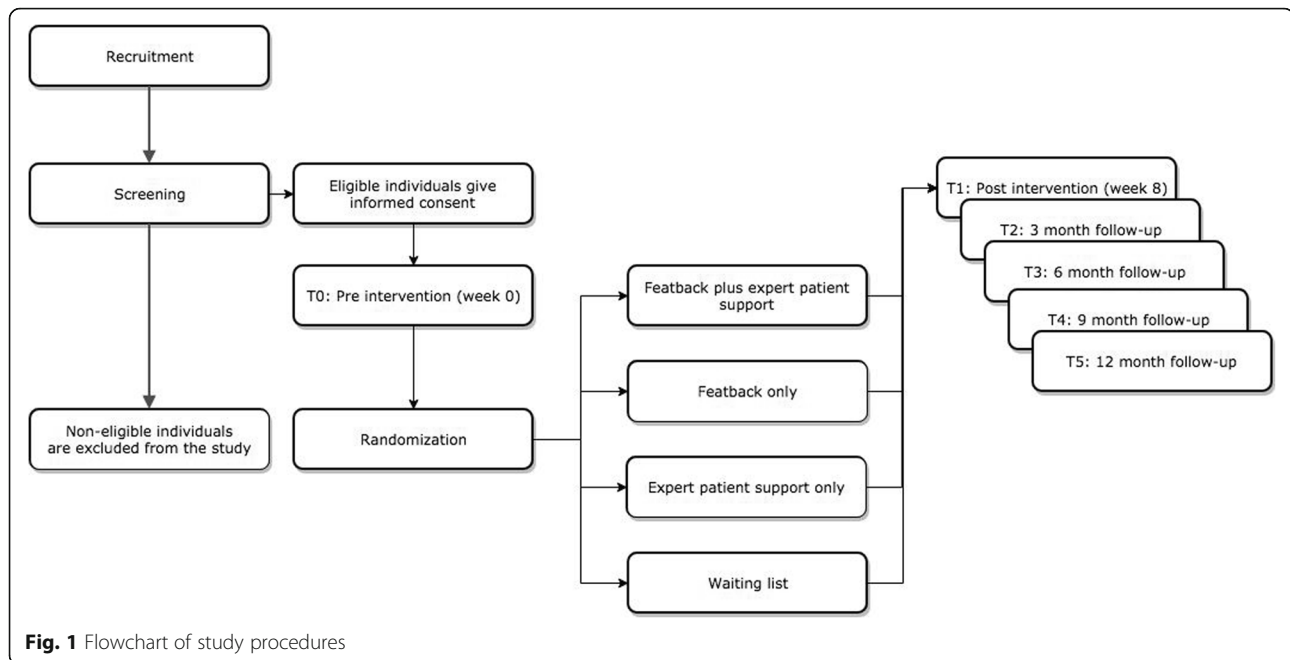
Recruitment

Screening

Eligible individuals give informed consent

T0: Pre intervention (week 0)

Non-eligible individuals are excluded from the study

Randomization

Featback plus expert patient support

Featback only

Expert patient support only

Waiting list

T1: Post intervention (week 8)

T2: 3 month follow-up

T3: 6 month follow-up

T4: 9 month follow-up

T5: 12 month follow-up

**Fig. 1** Flowchart of study procedures